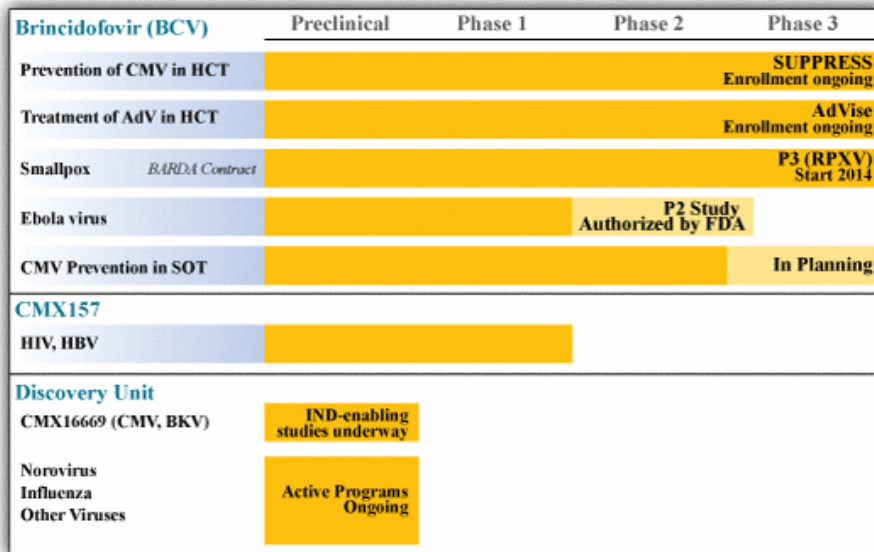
| Brincidofovir (BCV) | Preclinical | Phase 1 | Phase 2 | Phase 3 |
|---|---|---|---|---|
| Prevention of CMV in HCT | | | | SUPPRESS Enrollment ongoing |
| Treatment of AdV in HCT | | | | AdVise Enrollment ongoing |
| Smallpox *BARDA Contract* | | | | P3 (RPXV) Start 2014 |
| Ebola virus | | | P2 Study Authorized by FDA | |
| CMV Prevention in SOT | | | | In Planning |

CMX157

HIV, HBV

Discovery Unit

CMX16669 (CMV, BKV) — IND-enabling studies underway

Norovirus
Influenza
Other Viruses — Active Programs Ongoing